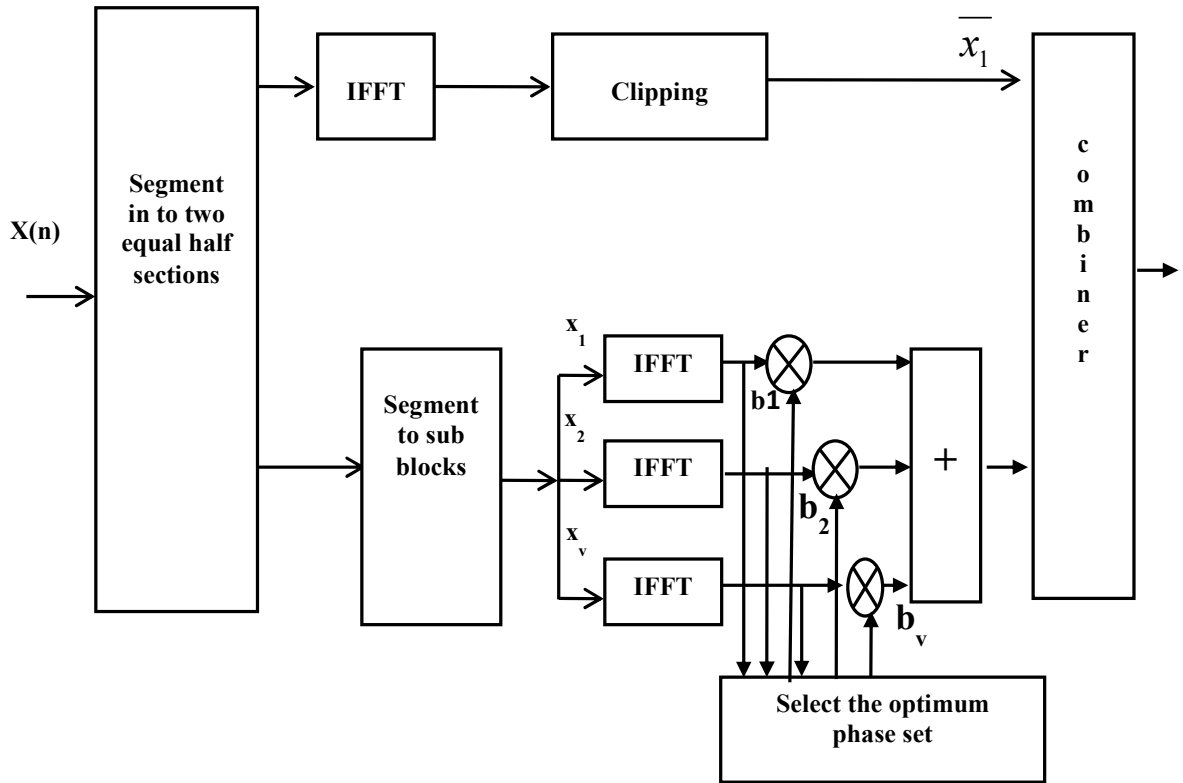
IFFT

Clipping

$\overline{x_1}$

combiner

X(n)

Segment in to two equal half sections

$x_1$

IFFT

b1

Segment to sub blocks

$x_2$

IFFT

$b_2$

+

$x_v$

IFFT

$b_v$

Select the optimum phase set